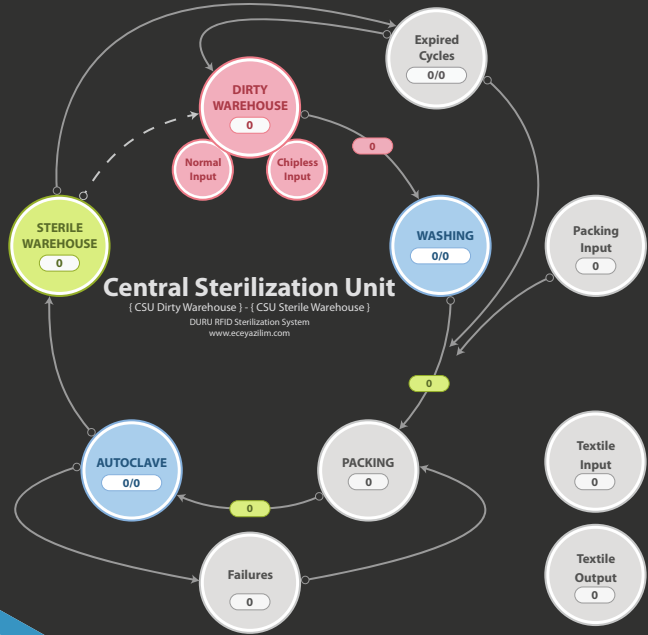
Expired Cycles
0/0

DIRTY WAREHOUSE
0

Normal Input

Chipless Input

0

STERILE WAREHOUSE
0

WASHING
0/0

Packing Input
0

Central Sterilization Unit
{ CSU Dirty Warehouse } - { CSU Sterile Warehouse }
DURU RFID Sterilization System
www.eceyazilim.com

0

AUTOCLAVE
0/0

PACKING
0

0

Textile Input
0

Failures
0

Textile Output
0